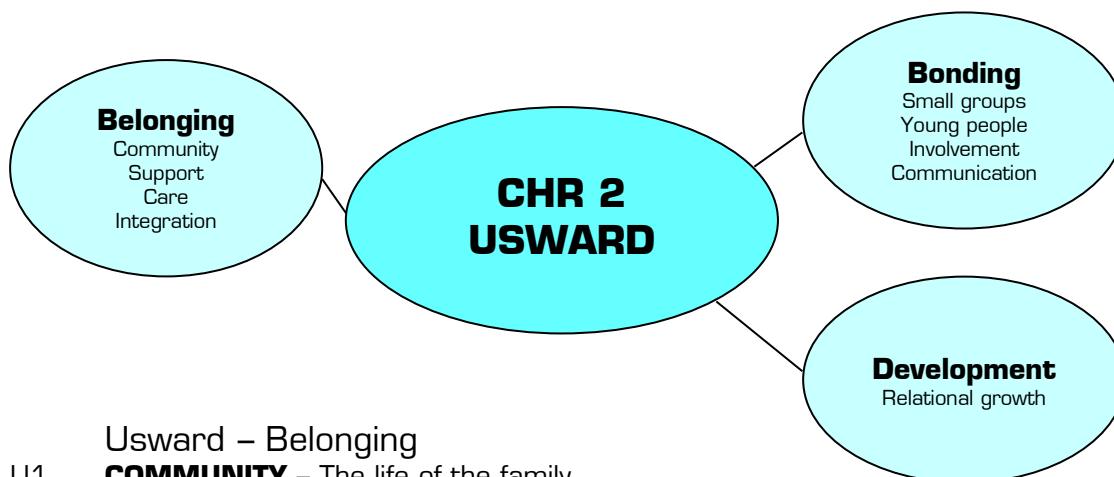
**Belonging**
Community
Support
Care
Integration

**CHR 2 USWARD**

**Bonding**
Small groups
Young people
Involvement
Communication

**Development**
Relational growth

Usward – Belonging

U1 **COMMUNITY** – The life of the family